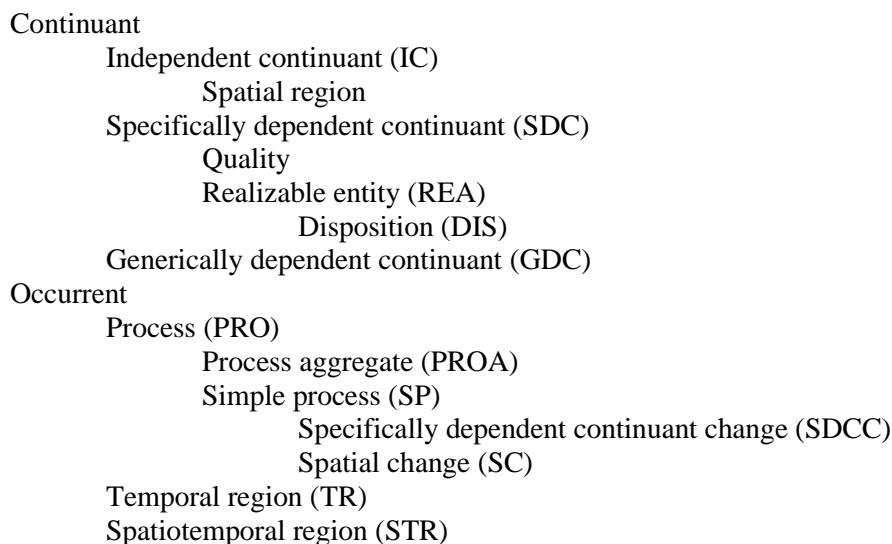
Continuant
Independent continuant (IC)
Spatial region
Specifically dependent continuant (SDC)
Quality
Realizable entity (REA)
Disposition (DIS)
Generically dependent continuant (GDC)
Occurrent
Process (PRO)
Process aggregate (PROA)
Simple process (SP)
Specifically dependent continuant change (SDCC)
Spatial change (SC)
Temporal region (TR)
Spatiotemporal region (STR)